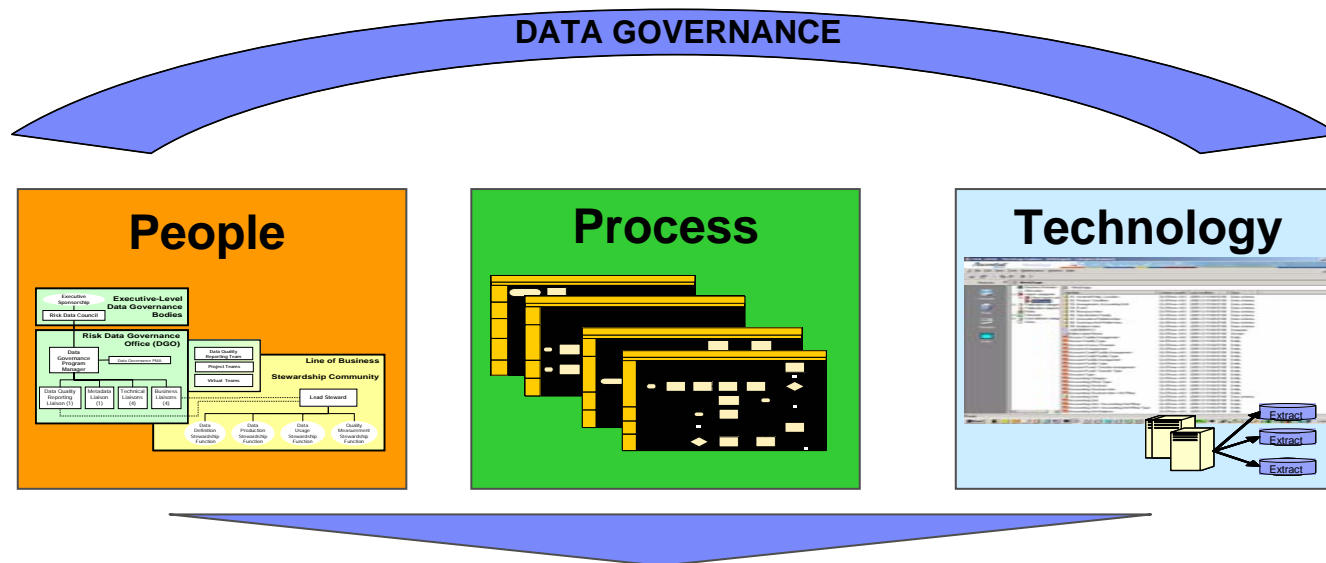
DATA GOVERNANCE

People

Executive Sponsorship

Risk Data Council

Executive-Level Data Governance Bodies

Risk Data Governance Office (DGO)

Data Governance Program Manager

Data Governance PMA

Data Quality Reporting Team

Project Teams

Virtual Teams

Line of Business Stewardship Community

Data Quality Reporting Liaison (1)

Metadata Liaison (1)

Technical Liaisons (4)

Business Liaisons (4)

Lead Steward

Data Definition Stewardship Function

Data Production Stewardship Function

Data Usage Stewardship Function

Quality Measurement Stewardship Function

Process

Technology

Extract

Extract

Extract